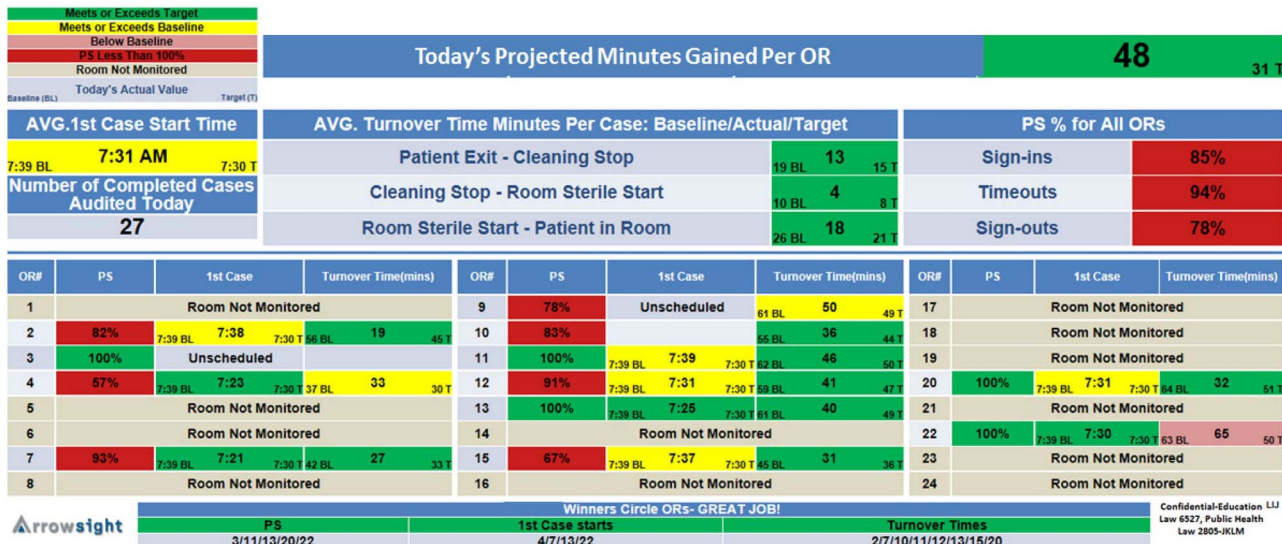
Meets or Exceeds Target
Meets or Exceeds Baseline
Below Baseline
PS Less Than 100%
Room Not Monitored
Today's Actual Value
Baseline (BL) Target (T)

Today's Projected Minutes Gained Per OR

48 31 T

AVG.1st Case Start Time
7:39 BL 7:31 AM 7:30 T
Number of Completed Cases Audited Today
27

AVG. Turnover Time Minutes Per Case: Baseline/Actual/Target

| | | | |
|---|---|---|---|
| Patient Exit - Cleaning Stop | 19 BL | 13 | 15 T |
| Cleaning Stop - Room Sterile Start | 10 BL | 4 | 8 T |
| Room Sterile Start - Patient in Room | 26 BL | 18 | 21 T |

PS % for All ORs

| | |
|---|---|
| Sign-ins | 85% |
| Timeouts | 94% |
| Sign-outs | 78% |

| OR# | PS | 1st Case | Turnover Time(mins) |
|---|---|---|---|
| 1 | Room Not Monitored | | |
| 2 | 82% | 7:39 BL 7:38 7:30 T | 56 BL 19 45 T |
| 3 | 100% | Unscheduled | |
| 4 | 57% | 7:39 BL 7:23 7:30 T | 37 BL 33 30 T |
| 5 | Room Not Monitored | | |
| 6 | Room Not Monitored | | |
| 7 | 93% | 7:39 BL 7:21 7:30 T | 42 BL 27 33 T |
| 8 | Room Not Monitored | | |

| OR# | PS | 1st Case | Turnover Time(mins) |
|---|---|---|---|
| 9 | 78% | Unscheduled | 61 BL 50 49 T |
| 10 | 83% | | 55 BL 36 44 T |
| 11 | 100% | 7:39 BL 7:39 7:30 T | 62 BL 46 50 T |
| 12 | 91% | 7:39 BL 7:31 7:30 T | 59 BL 41 47 T |
| 13 | 100% | 7:39 BL 7:25 7:30 T | 61 BL 40 49 T |
| 14 | Room Not Monitored | | |
| 15 | 67% | 7:39 BL 7:37 7:30 T | 45 BL 31 36 T |
| 16 | Room Not Monitored | | |

| OR# | PS | 1st Case | Turnover Time(mins) |
|---|---|---|---|
| 17 | Room Not Monitored | | |
| 18 | Room Not Monitored | | |
| 19 | Room Not Monitored | | |
| 20 | 100% | 7:39 BL 7:31 7:30 T | 64 BL 32 51 T |
| 21 | Room Not Monitored | | |
| 22 | 100% | 7:39 BL 7:30 7:30 T | 63 BL 65 50 T |
| 23 | Room Not Monitored | | |
| 24 | Room Not Monitored | | |

Arrowsight

Winners Circle ORs- GREAT JOB!

| PS | 1st Case starts | Turnover Times |
|---|---|---|
| 3/11/13/20/22 | 4/7/13/22 | 2/7/10/11/12/13/15/20 |

Confidential-Education LIJ Law 6527, Public Health Law 2805-JKLM